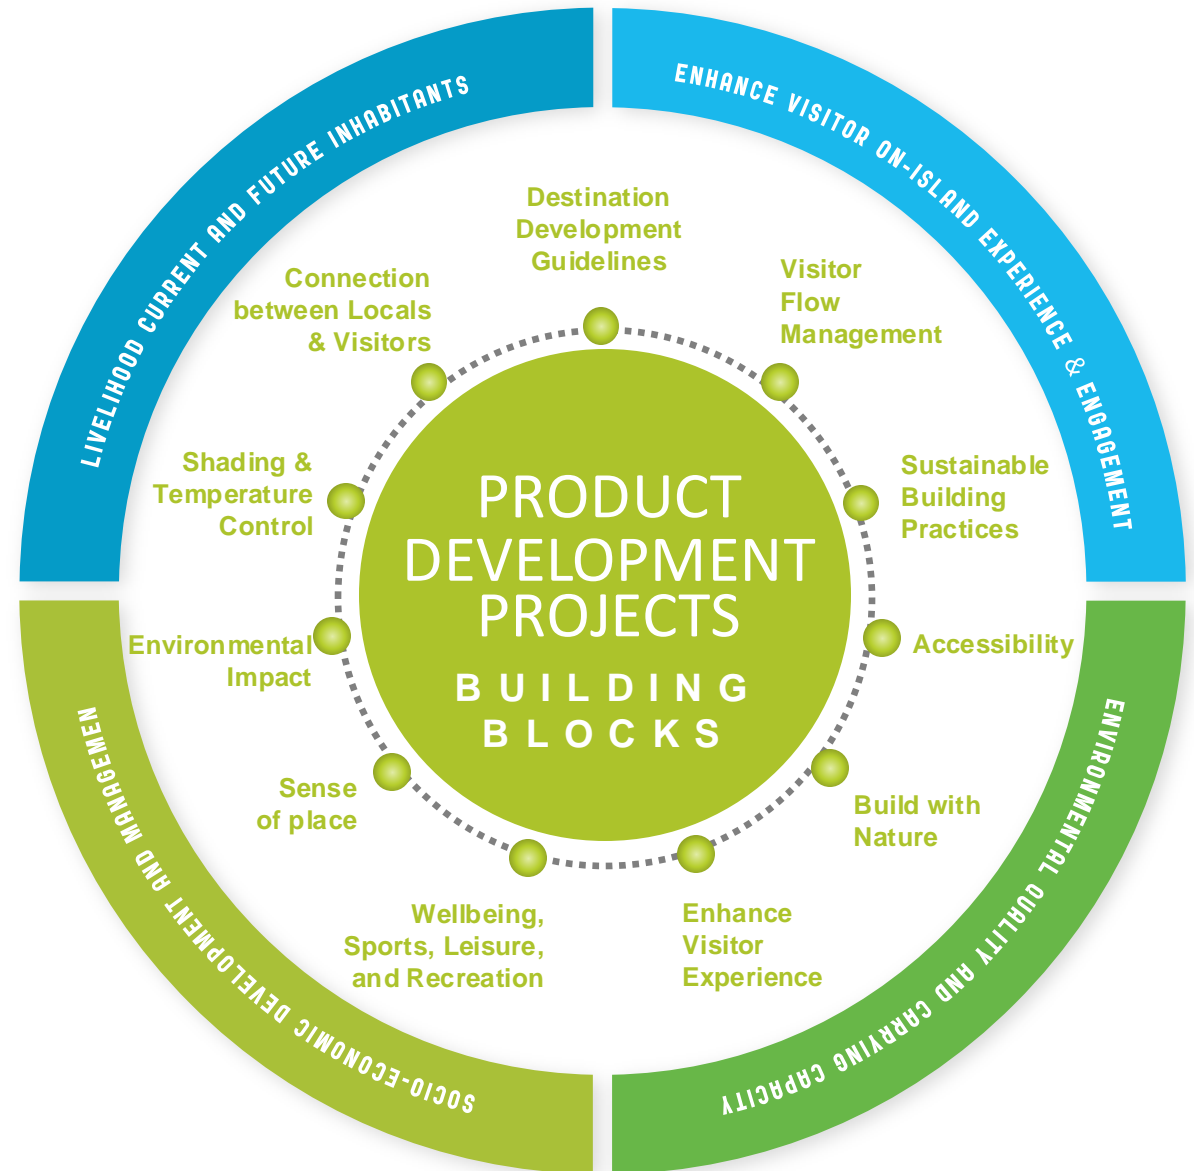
LIVELIHOOD CURRENT AND FUTURE INHABITANTS

ENHANCE VISITOR ON-ISLAND EXPERIENCE & ENGAGEMENT

Destination Development Guidelines

Visitor Flow Management

Connection between Locals & Visitors

Shading & Temperature Control

Sustainable Building Practices

PRODUCT DEVELOPMENT PROJECTS

BUILDING BLOCKS

Environmental Impact

Accessibility

Sense of place

Build with Nature

Wellbeing, Sports, Leisure, and Recreation

Enhance Visitor Experience

SOCIO-ECONOMIC DEVELOPMENT AND MANAGEMEN

ENVIRONMENTAL QUALITY AND CARRYING CAPACITY